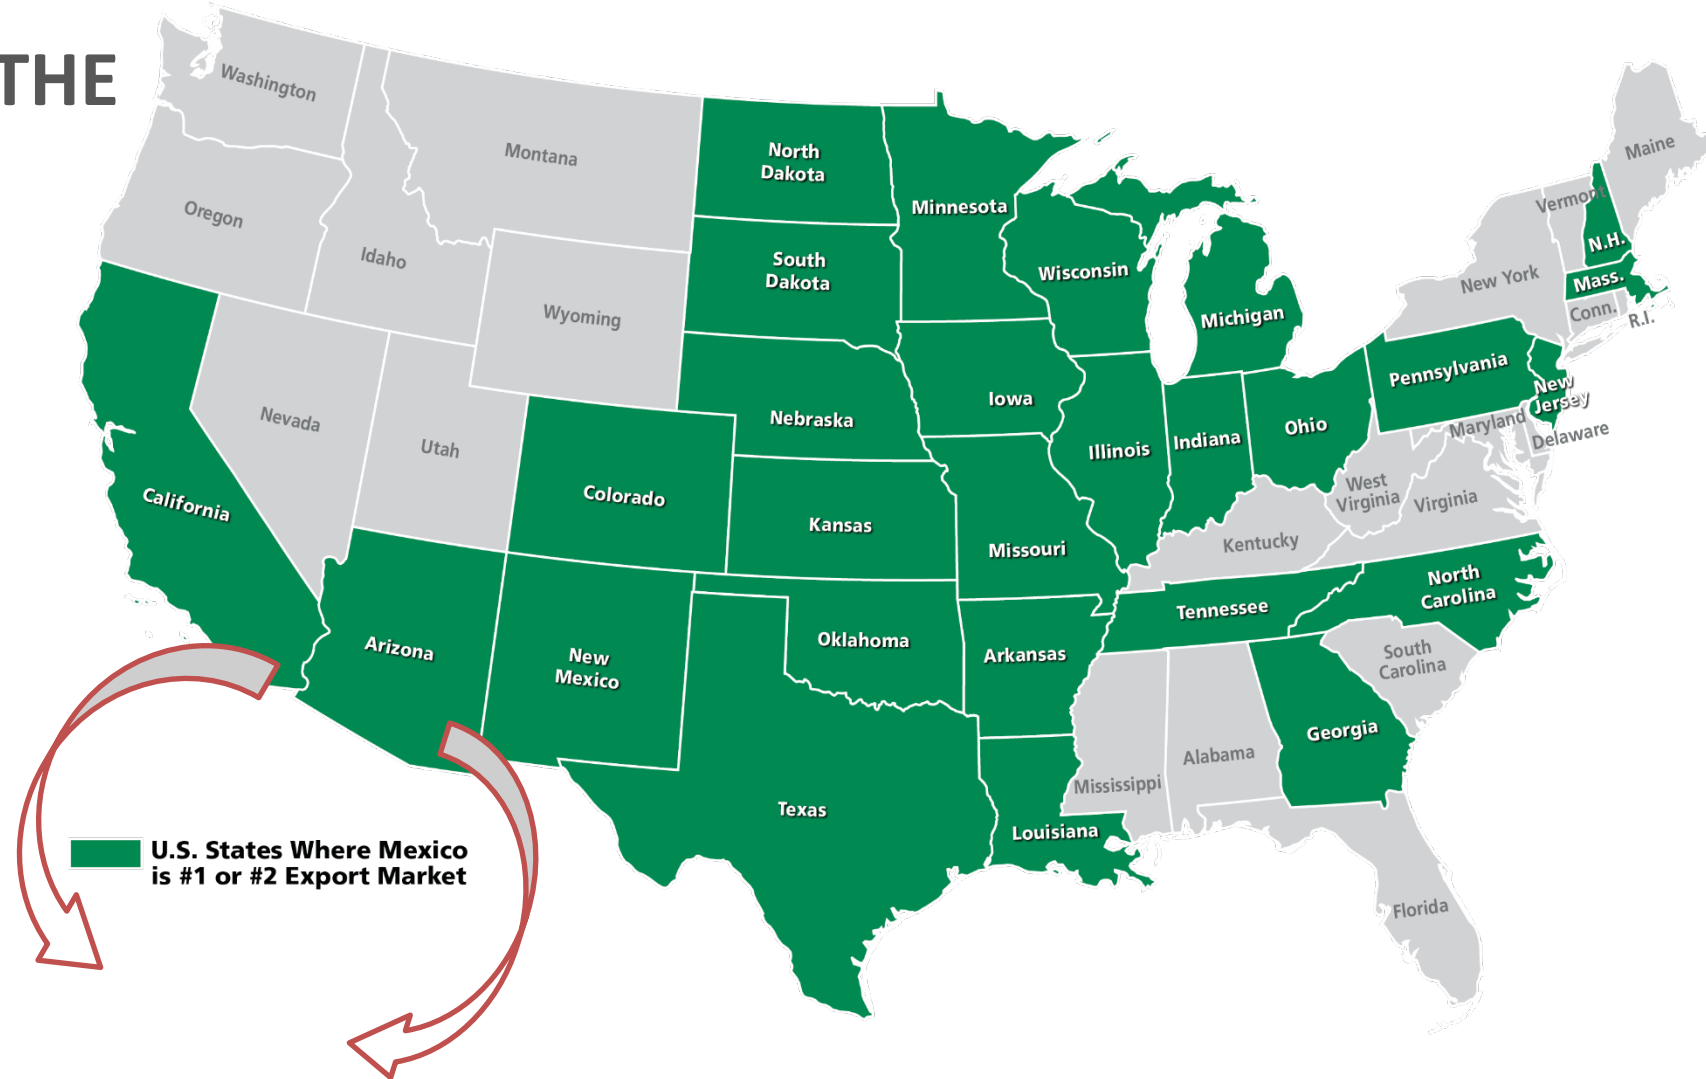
THE

Washington
Montana
North Dakota
Minnesota
Oregon
Idaho
South Dakota
Wisconsin
Michigan
Wyoming
Maine
Vermont
N.H.
New York
Mass.
Conn.
R.I.
Pennsylvania
New Jersey
Maryland
Delaware
Nevada
Utah
Nebraska
Iowa
Illinois
Indiana
Ohio
West Virginia
Virginia
California
Colorado
Kansas
Missouri
Kentucky
North Carolina
Tennessee
South Carolina
Arizona
New Mexico
Oklahoma
Arkansas
Georgia
Alabama
Mississippi
Texas
Louisiana
Florida

U.S. States Where Mexico is #1 or #2 Export Market